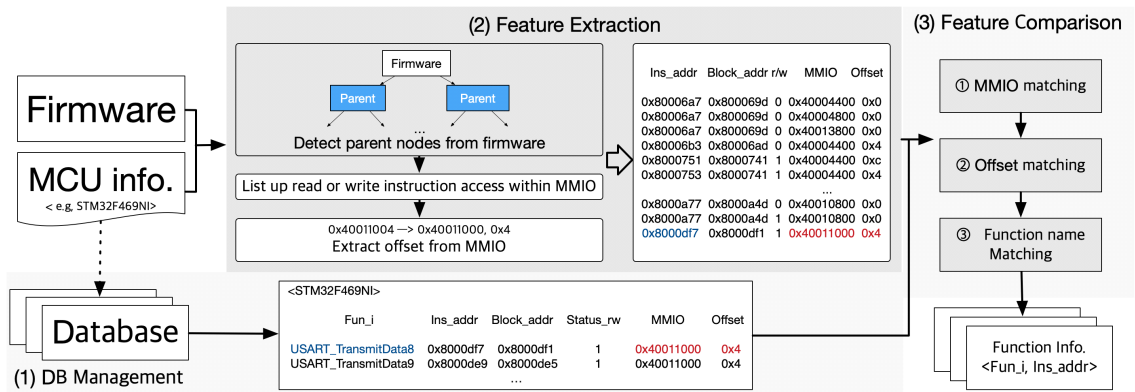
(2) Feature Extraction

(3) Feature Comparison

Firmware

MCU info.

< e.g, STM32F469NI>

Firmware

Parent

Parent

...

Detect parent nodes from firmware

List up read or write instruction access within MMIO

0x40011004 —> 0x40011000, 0x4

Extract offset from MMIO

| Ins_addr | Block_addr | r/w | MMIO | Offset |
|---|---|---|---|---|
| 0x80006a7 | 0x800069d | 0 | 0x40004400 | 0x0 |
| 0x80006a7 | 0x800069d | 0 | 0x40004800 | 0x0 |
| 0x80006a7 | 0x800069d | 0 | 0x40013800 | 0x0 |
| 0x80006b3 | 0x80006ad | 0 | 0x40004400 | 0x4 |
| 0x8000751 | 0x8000741 | 1 | 0x40004400 | 0xc |
| 0x8000753 | 0x8000741 | 1 | 0x40004400 | 0x4 |
| ... | | | | |
| 0x8000a77 | 0x8000a4d | 0 | 0x40010800 | 0x0 |
| 0x8000a77 | 0x8000a4d | 1 | 0x40010800 | 0x0 |
| 0x8000df7 | 0x8000df1 | 1 | 0x40011000 | 0x4 |

① MMIO matching

② Offset matching

③ Function name Matching

Database

(1) DB Management

<STM32F469NI>

| Fun_i | Ins_addr | Block_addr | Status_rw | MMIO | Offset |
|---|---|---|---|---|---|
| USART_TransmitData8 | 0x8000df7 | 0x8000df1 | 1 | 0x40011000 | 0x4 |
| USART_TransmitData9 | 0x8000de9 | 0x8000de5 | 1 | 0x40011000 | 0x4 |
| ... | | | | | |

Function Info.
<Fun_i, Ins_addr>